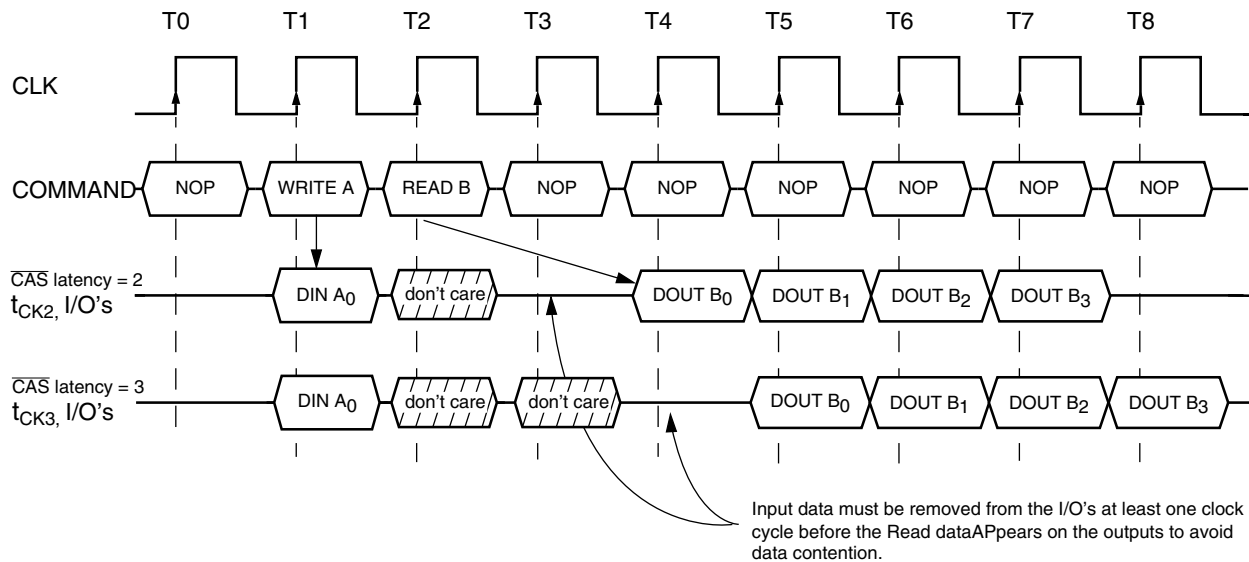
T0 T1 T2 T3 T4 T5 T6 T7 T8

CLK

COMMAND NOP WRITE A READ B NOP NOP NOP NOP NOP NOP

$\overline{CAS}$ latency = 2
$t_{CK2}$, I/O's

DIN $A_0$ don't care DOUT $B_0$ DOUT $B_1$ DOUT $B_2$ DOUT $B_3$

$\overline{CAS}$ latency = 3
$t_{CK3}$, I/O's

DIN $A_0$ don't care don't care DOUT $B_0$ DOUT $B_1$ DOUT $B_2$ DOUT $B_3$

Input data must be removed from the I/O's at least one clock cycle before the Read dataAPpears on the outputs to avoid data contention.